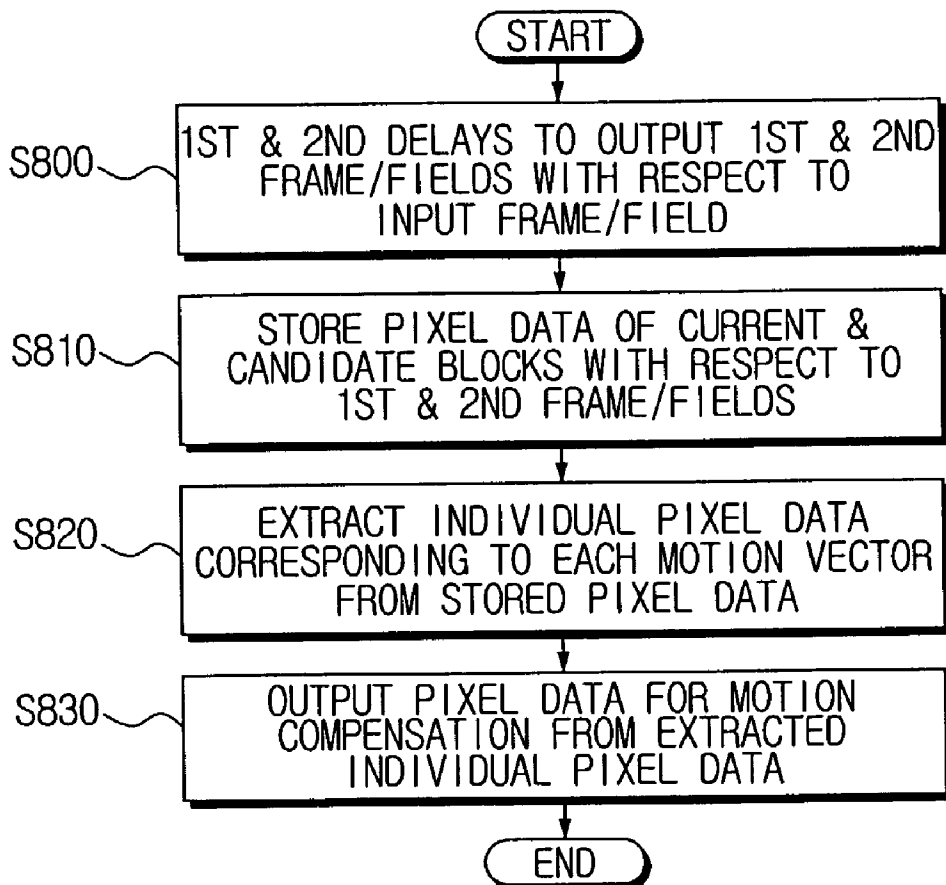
START

S800

1ST & 2ND DELAYS TO OUTPUT 1ST & 2ND FRAME/FIELDS WITH RESPECT TO INPUT FRAME/FIELD

S810

STORE PIXEL DATA OF CURRENT & CANDIDATE BLOCKS WITH RESPECT TO 1ST & 2ND FRAME/FIELDS

S820

EXTRACT INDIVIDUAL PIXEL DATA CORRESPONDING TO EACH MOTION VECTOR FROM STORED PIXEL DATA

S830

OUTPUT PIXEL DATA FOR MOTION COMPENSATION FROM EXTRACTED INDIVIDUAL PIXEL DATA

END